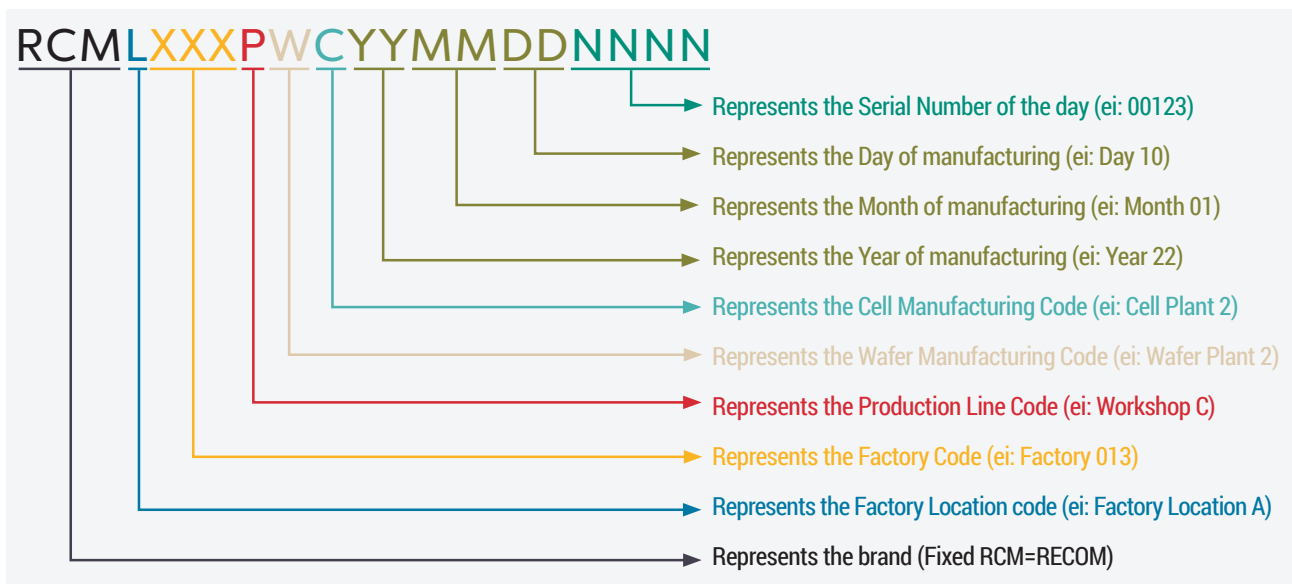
RCMLXXXPWCYYMMDDNNNN

Represents the Serial Number of the day (ei: 00123)

Represents the Day of manufacturing (ei: Day 10)

Represents the Month of manufacturing (ei: Month 01)

Represents the Year of manufacturing (ei: Year 22)

Represents the Cell Manufacturing Code (ei: Cell Plant 2)

Represents the Wafer Manufacturing Code (ei: Wafer Plant 2)

Represents the Production Line Code (ei: Workshop C)

Represents the Factory Code (ei: Factory 013)

Represents the Factory Location code (ei: Factory Location A)

Represents the brand (Fixed RCM=RECOM)